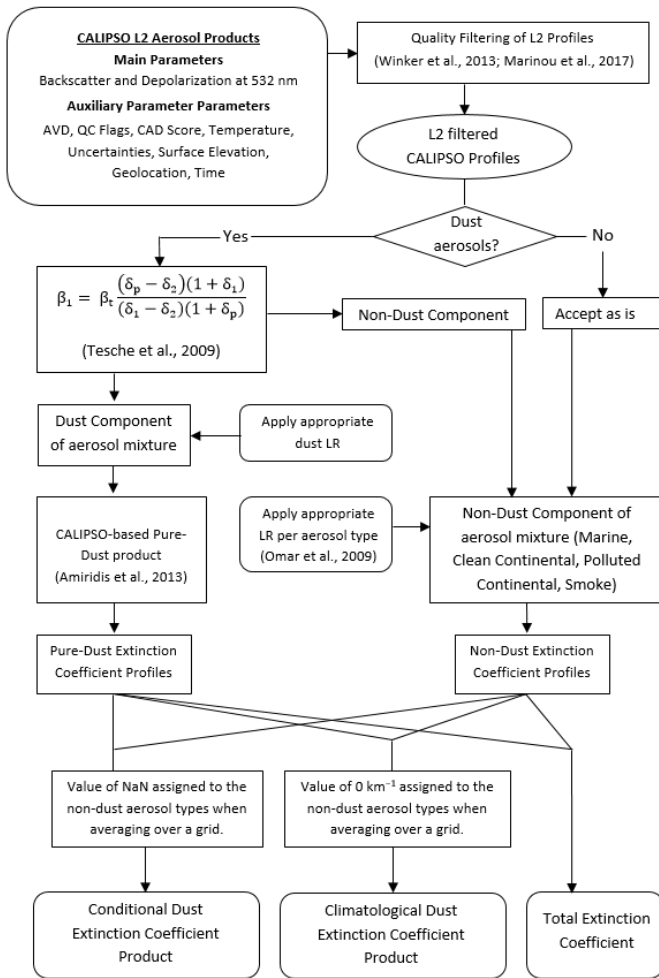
CALIPSO L2 Aerosol Products
Main Parameters
Backscatter and Depolarization at 532 nm
Auxiliary Parameter Parameters
AVD, QC Flags, CAD Score, Temperature, Uncertainties, Surface Elevation, Geolocation, Time

Quality Filtering of L2 Profiles
(Winker et al., 2013; Marinou et al., 2017)

L2 filtered CALIPSO Profiles

Dust aerosols?

Yes

No

$\beta_1 = \beta_t \frac{(\delta_p - \delta_2)(1 + \delta_1)}{(\delta_1 - \delta_2)(1 + \delta_p)}$

(Tesche et al., 2009)

Non-Dust Component

Accept as is

Dust Component of aerosol mixture

Apply appropriate dust LR

Apply appropriate LR per aerosol type (Omar et al., 2009)

Non-Dust Component of aerosol mixture (Marine, Clean Continental, Polluted Continental, Smoke)

CALIPSO-based Pure-Dust product (Amiridis et al., 2013)

Pure-Dust Extinction Coefficient Profiles

Non-Dust Extinction Coefficient Profiles

Value of NaN assigned to the non-dust aerosol types when averaging over a grid.

Value of 0 km$^{-1}$ assigned to the non-dust aerosol types when averaging over a grid.

Conditional Dust Extinction Coefficient Product

Climatological Dust Extinction Coefficient Product

Total Extinction Coefficient